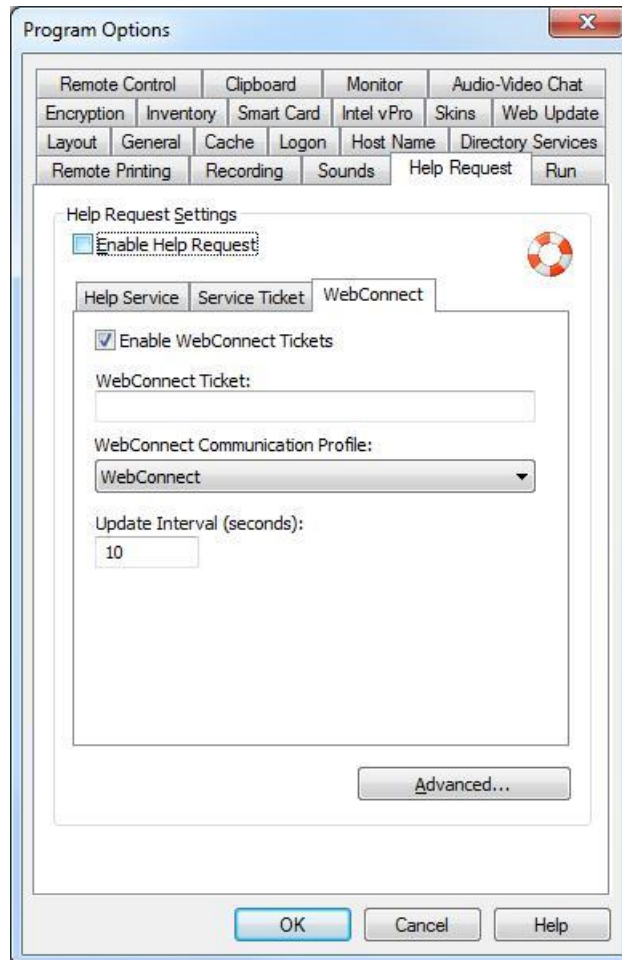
Program Options

Remote Control | Clipboard | Monitor | Audio-Video Chat
Encryption | Inventory | Smart Card | Intel vPro | Skins | Web Update
Layout | General | Cache | Logon | Host Name | Directory Services
Remote Printing | Recording | Sounds | Help Request | Run

Help Request Settings

Enable Help Request

Help Service | Service Ticket | WebConnect

Enable WebConnect Tickets

WebConnect Ticket:

WebConnect Communication Profile:

WebConnect

Update Interval (seconds):

10

Advanced...

OK | Cancel | Help